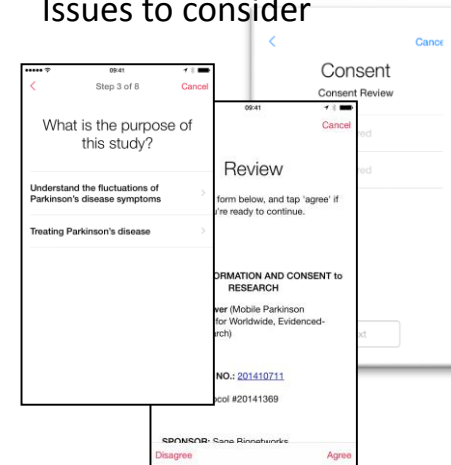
Issues to consider

Cance
Consent
Consent Review
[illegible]red
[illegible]ed
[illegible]xt

09:41
Step 3 of 8
Cancel
What is the purpose of this study?
Understand the fluctuations of Parkinson's disease symptoms
Treating Parkinson's disease

09:41
Cancel
Review
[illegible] form below, and tap 'agree' if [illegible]u're ready to continue.
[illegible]ORMATION AND CONSENT to RESEARCH
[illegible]ver (Mobile Parkinson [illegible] for Worldwide, Evidenced-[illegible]rch)
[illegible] NO.: 201410711
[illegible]ocol #20141369
SPONSOR: Sage Bionetworks
Disagree
Agree